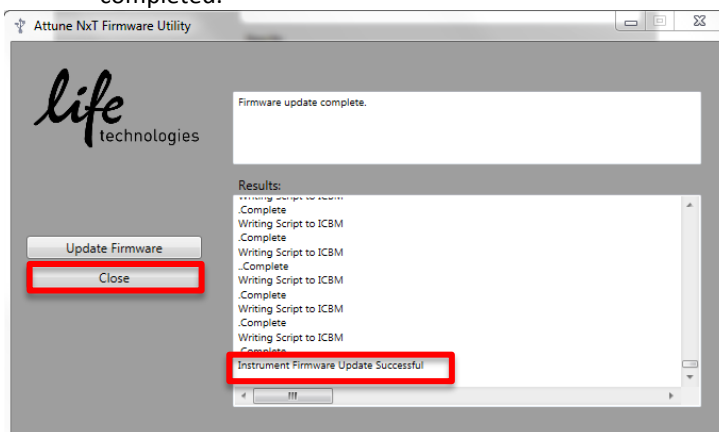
completed.

Attune NxT Firmware Utility

life technologies

Firmware update complete.

Results:

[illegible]
.Complete
Writing Script to ICBM
.Complete
Writing Script to ICBM
..Complete
Writing Script to ICBM
.Complete
Writing Script to ICBM
.Complete
Writing Script to ICBM
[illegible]
Instrument Firmware Update Successful

Update Firmware

Close